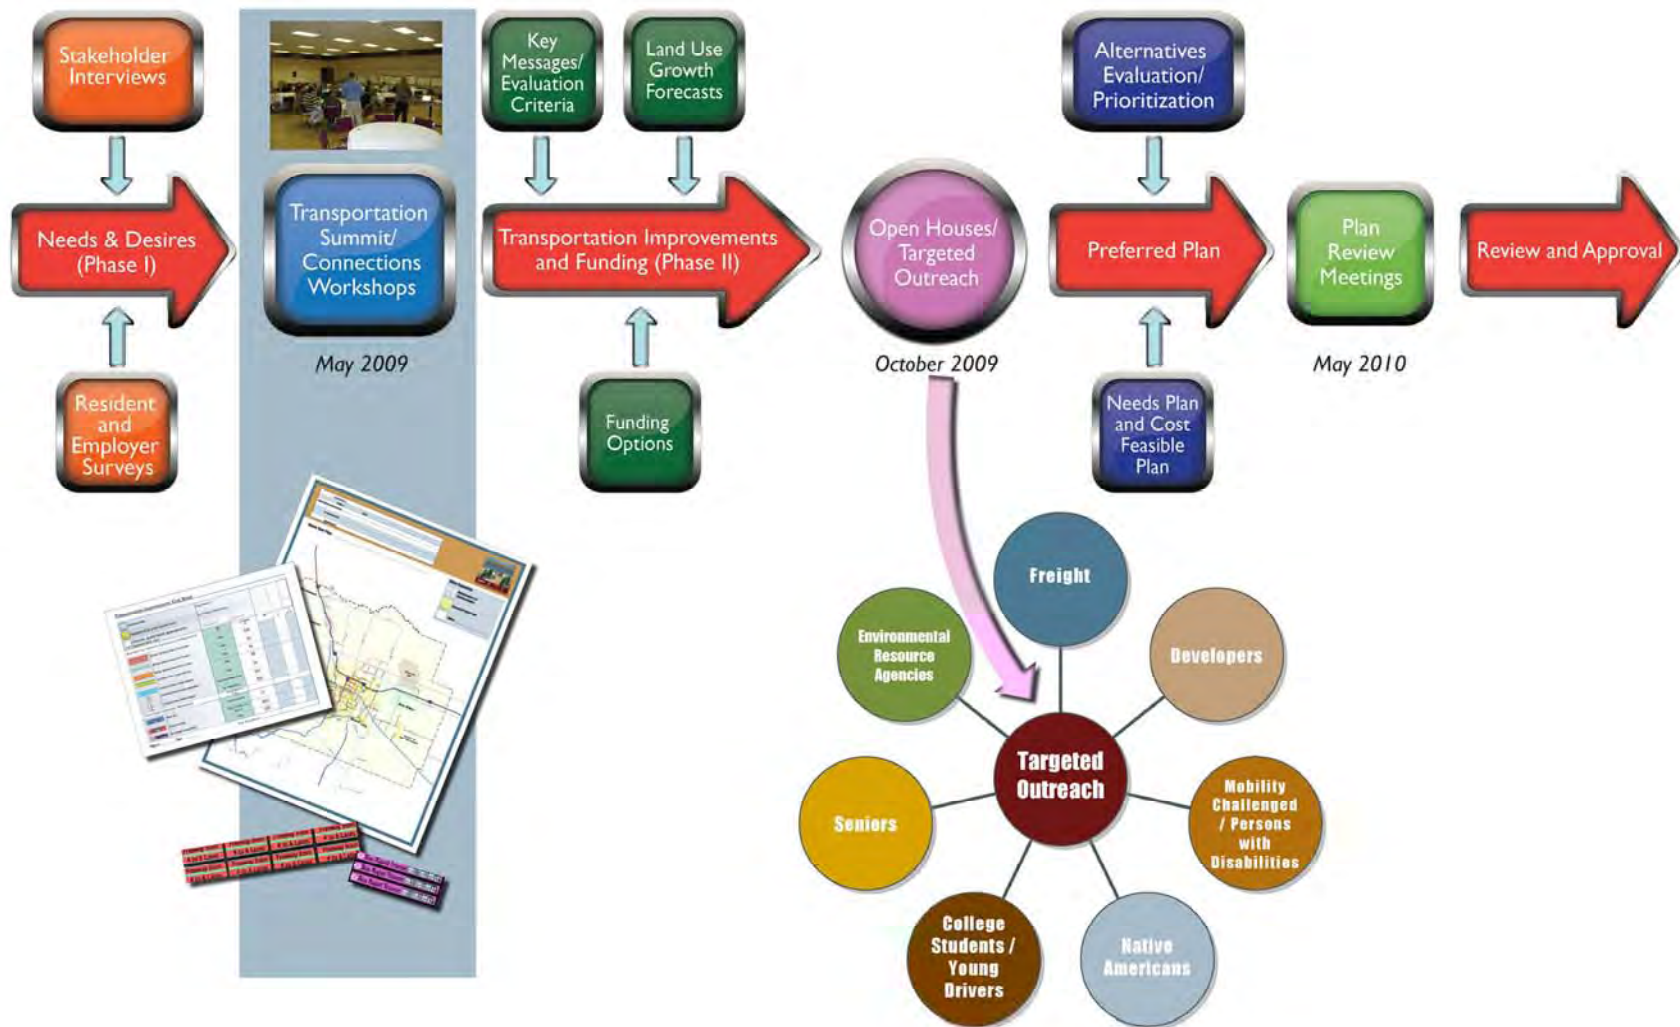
Stakeholder Interviews

Needs & Desires (Phase I)

Resident and Employer Surveys

Transportation Summit/ Connections Workshops

May 2009

Key Messages/ Evaluation Criteria

Land Use Growth Forecasts

Transportation Improvements and Funding (Phase II)

Funding Options

Open Houses/ Targeted Outreach

October 2009

Alternatives Evaluation/ Prioritization

Preferred Plan

Needs Plan and Cost Feasible Plan

Plan Review Meetings

May 2010

Review and Approval

Freight

Environmental Resource Agencies

Developers

Targeted Outreach

Seniors

Mobility Challenged / Persons with Disabilities

College Students / Young Drivers

Native Americans